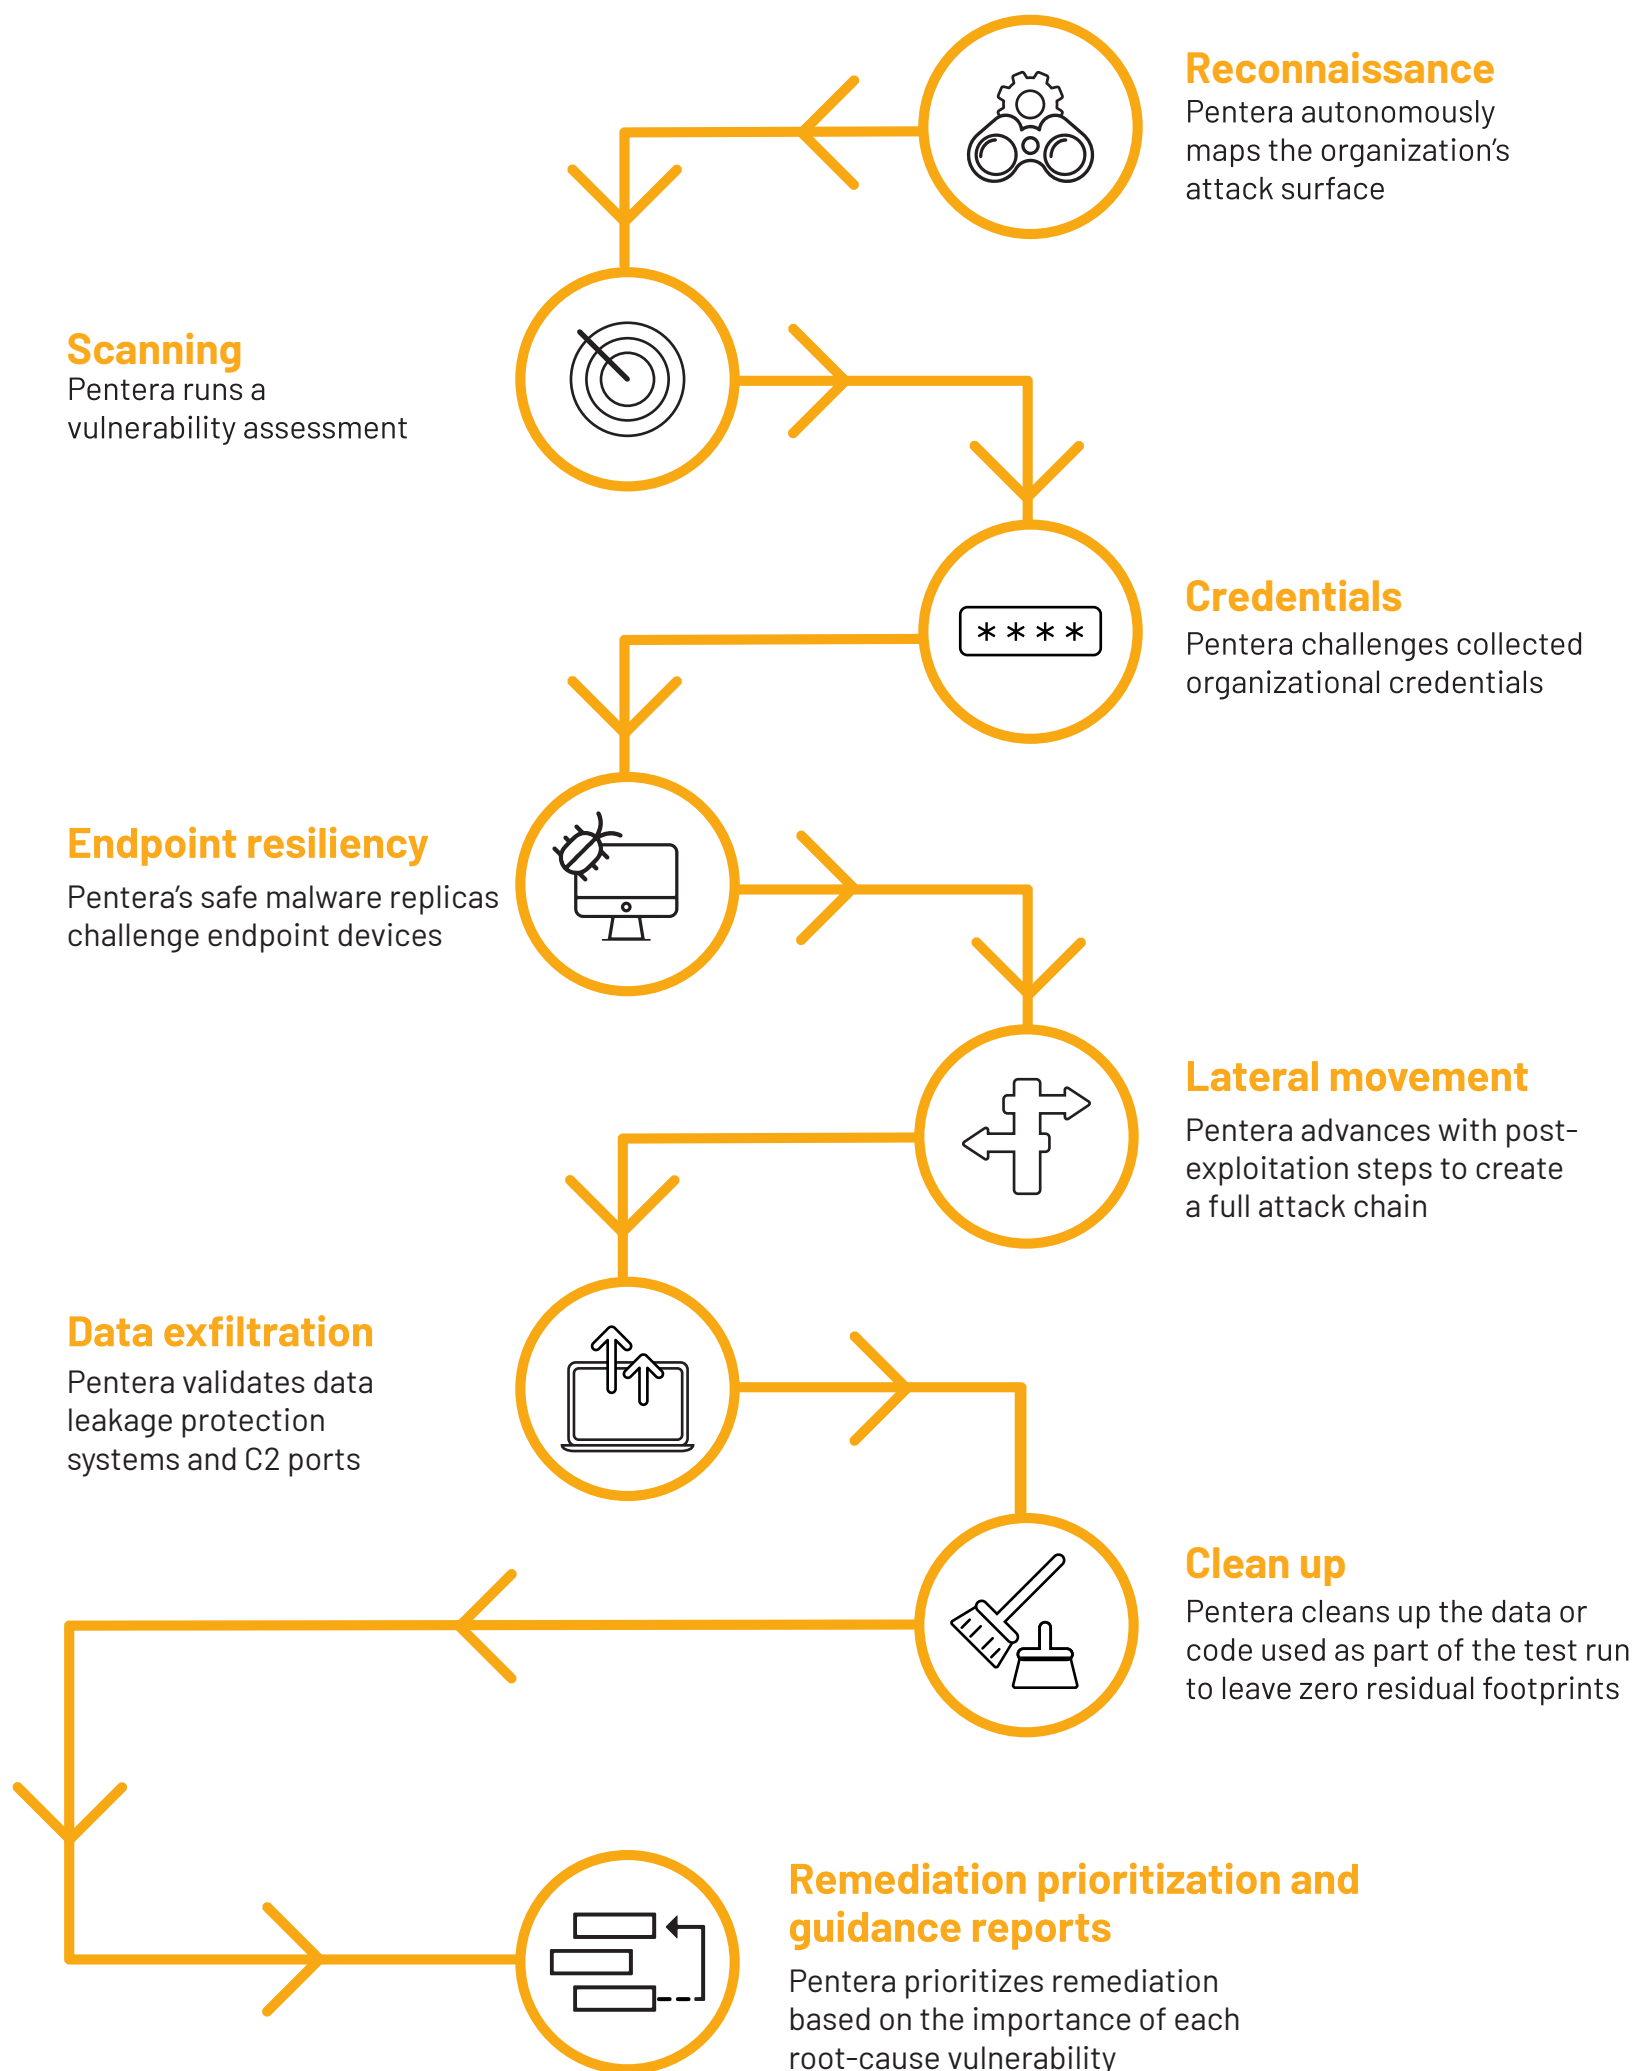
Reconnaissance
Pentera autonomously maps the organization’s attack surface

Scanning
Pentera runs a vulnerability assessment

****

Credentials
Pentera challenges collected organizational credentials

Endpoint resiliency
Pentera’s safe malware replicas challenge endpoint devices

Lateral movement
Pentera advances with post-exploitation steps to create a full attack chain

Data exfiltration
Pentera validates data leakage protection systems and C2 ports

Clean up
Pentera cleans up the data or code used as part of the test run to leave zero residual footprints

Remediation prioritization and guidance reports
Pentera prioritizes remediation based on the importance of each root-cause vulnerability